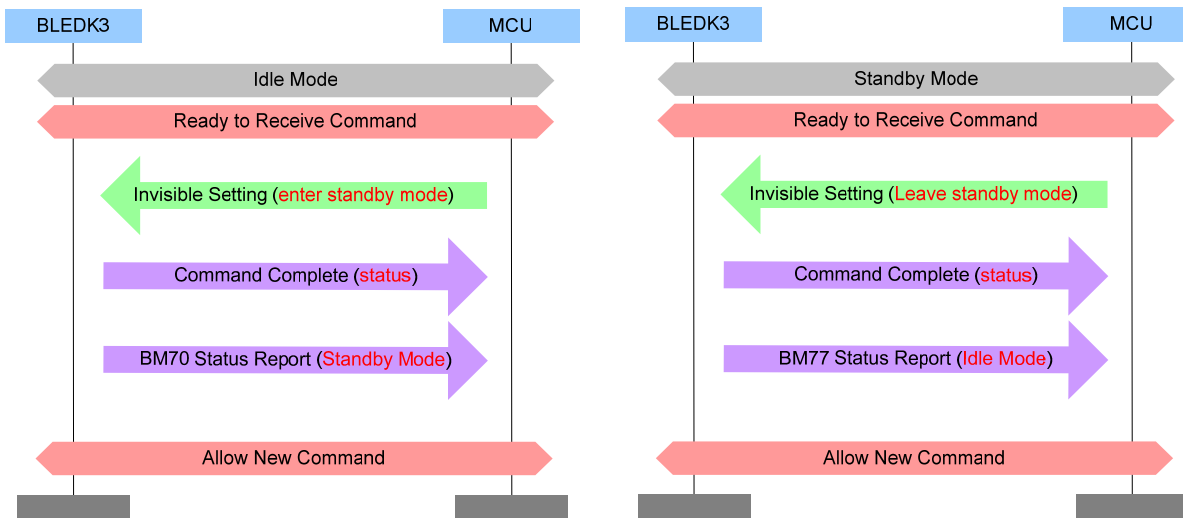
BLEDK3

MCU

Idle Mode

Ready to Receive Command

Invisible Setting (enter standby mode)

Command Complete (status)

BM70 Status Report (Standby Mode)

Allow New Command

BLEDK3

MCU

Standby Mode

Ready to Receive Command

Invisible Setting (Leave standby mode)

Command Complete (status)

BM77 Status Report (Idle Mode)

Allow New Command